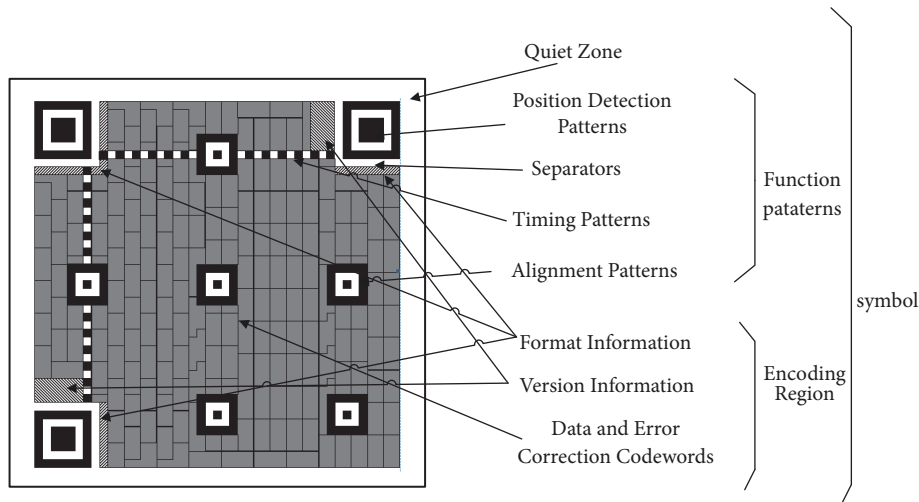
Quiet Zone

Position Detection Patterns

Separators

Timing Patterns

Alignment Patterns

Format Information

Version Information

Data and Error Correction Codewords

Function pataterns

Encoding Region

symbol